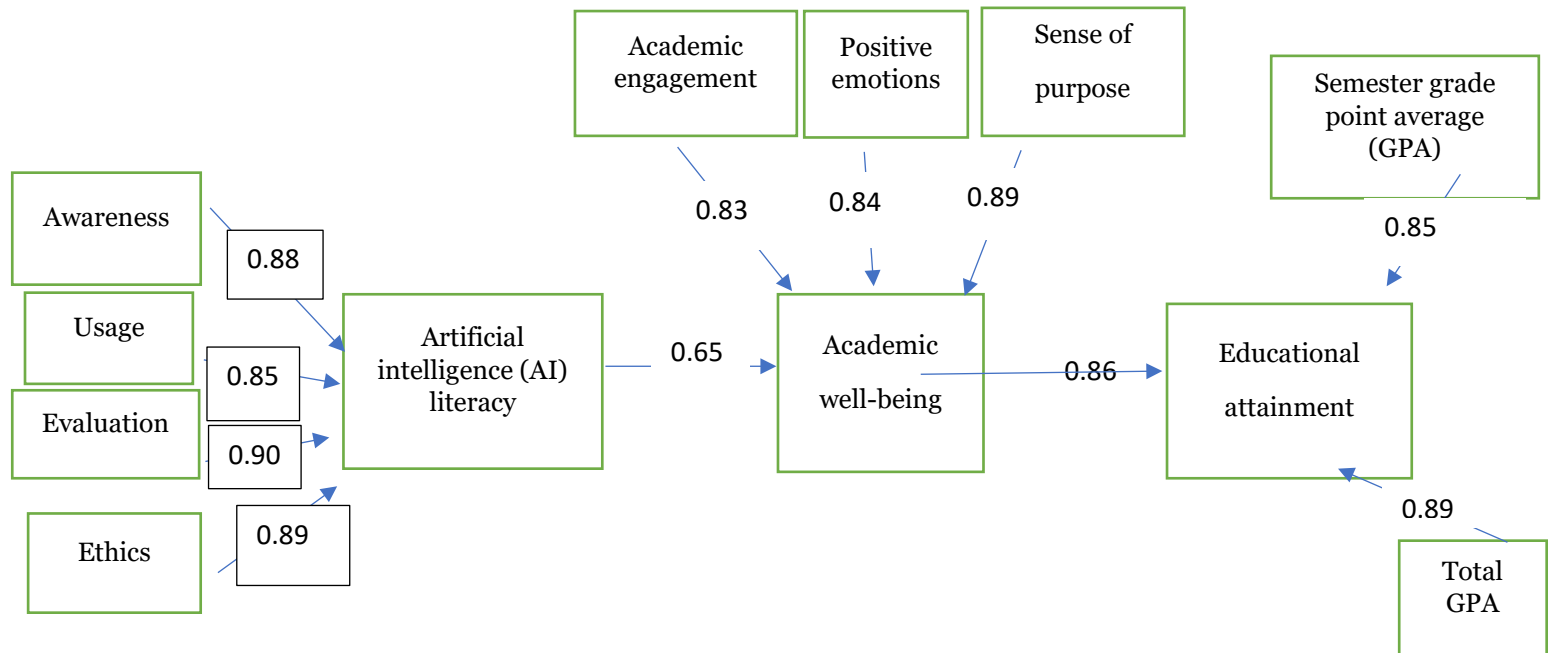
Academic engagement

Positive emotions

Sense of purpose

Semester grade point average (GPA)

Awareness

0.88

Usage

0.85

Evaluation

0.90

Ethics

0.89

0.83

0.84

0.89

0.85

Artificial intelligence (AI) literacy

0.65

Academic well-being

0.86

Educational attainment

0.89

Total GPA